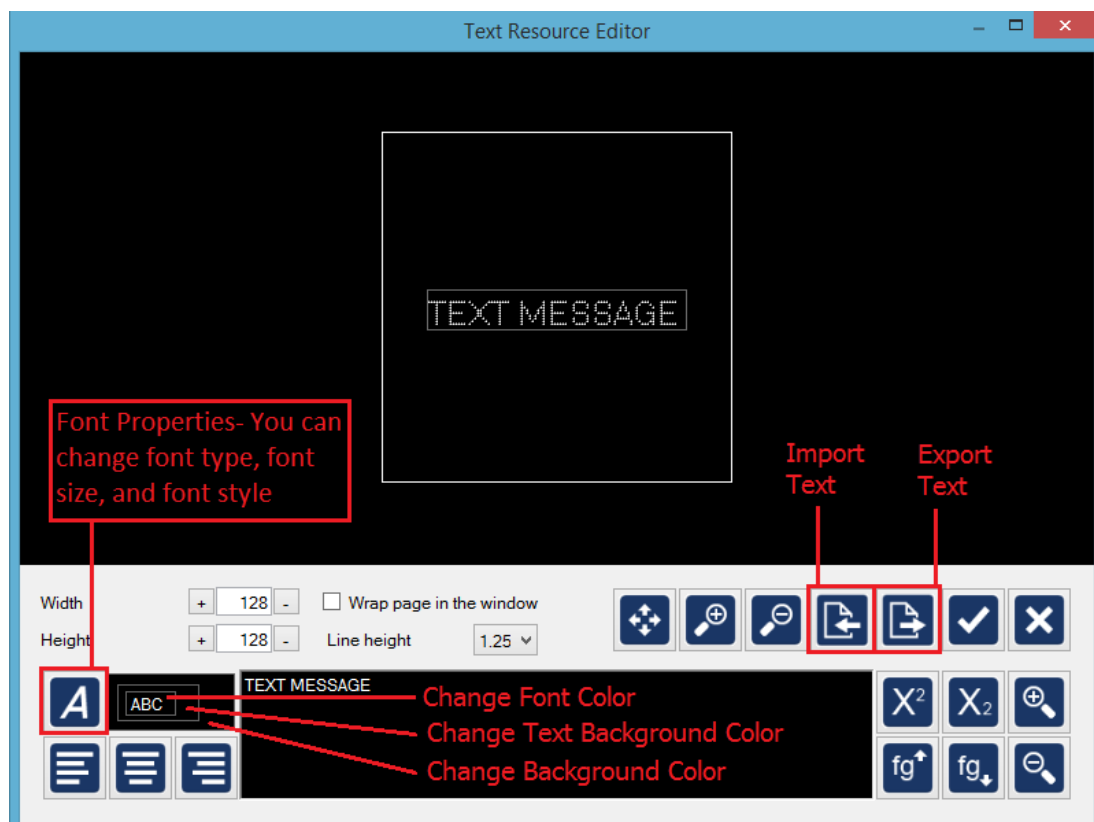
Text Resource Editor

TEXT MESSAGE

Font Properties- You can change font type, font size, and font style

Import Text

Export Text

Width + 128 -

Height + 128 -

Wrap page in the window

Line height 1.25

A

ABC

TEXT MESSAGE

Change Font Color

Change Text Background Color

Change Background Color

$X^2$

$X_2$

fg

fg